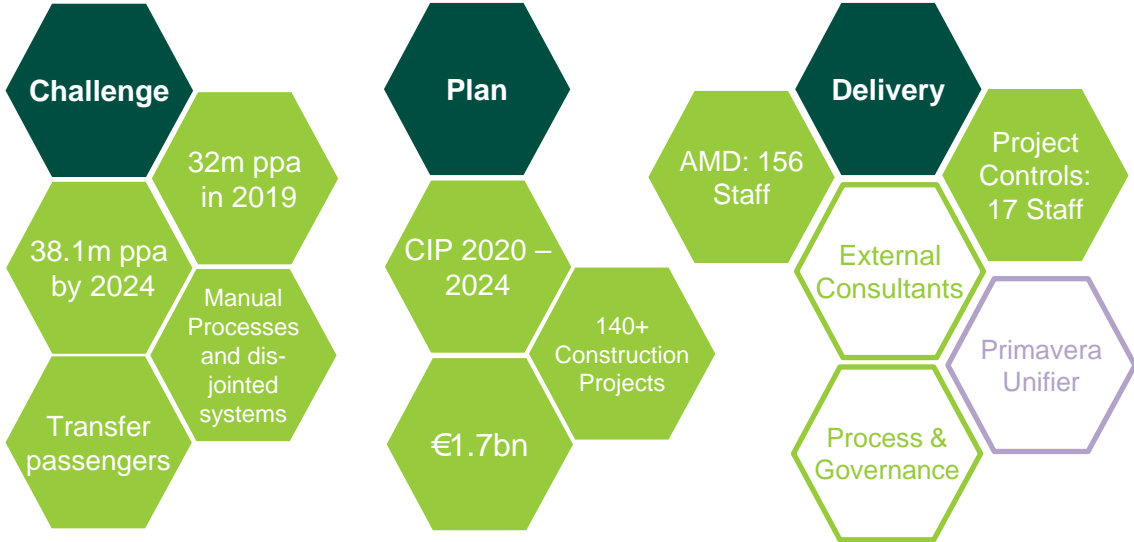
Challenge

32m ppa in 2019

38.1m ppa by 2024

Manual Processes and dis-jointed systems

Transfer passengers

Plan

CIP 2020 – 2024

140+ Construction Projects

€1.7bn

Delivery

AMD: 156 Staff

Project Controls: 17 Staff

External Consultants

Primavera Unifier

Process & Governance